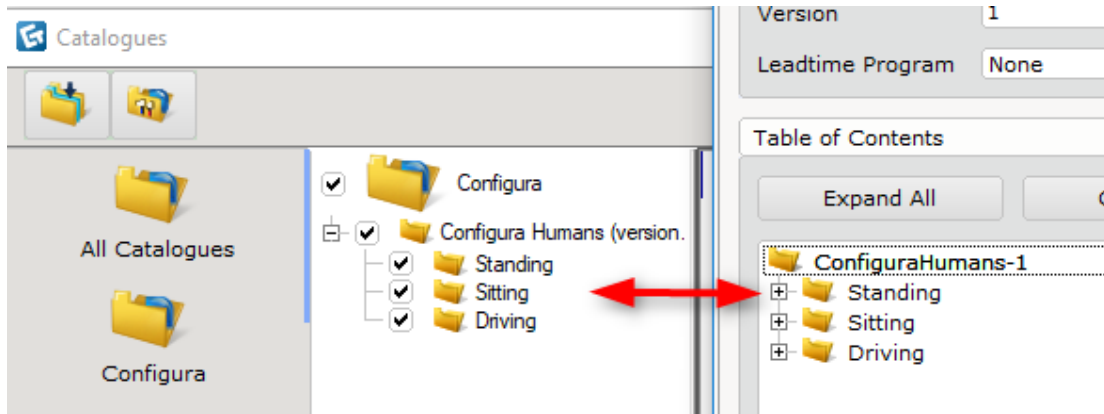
Catalogues

All Catalogues

Configura

Configura

Configura Humans (version.

Standing

Sitting

Driving

Version 1

Leadtime Program None

Table of Contents

Expand All

ConfiguraHumans-1

Standing

Sitting

Driving